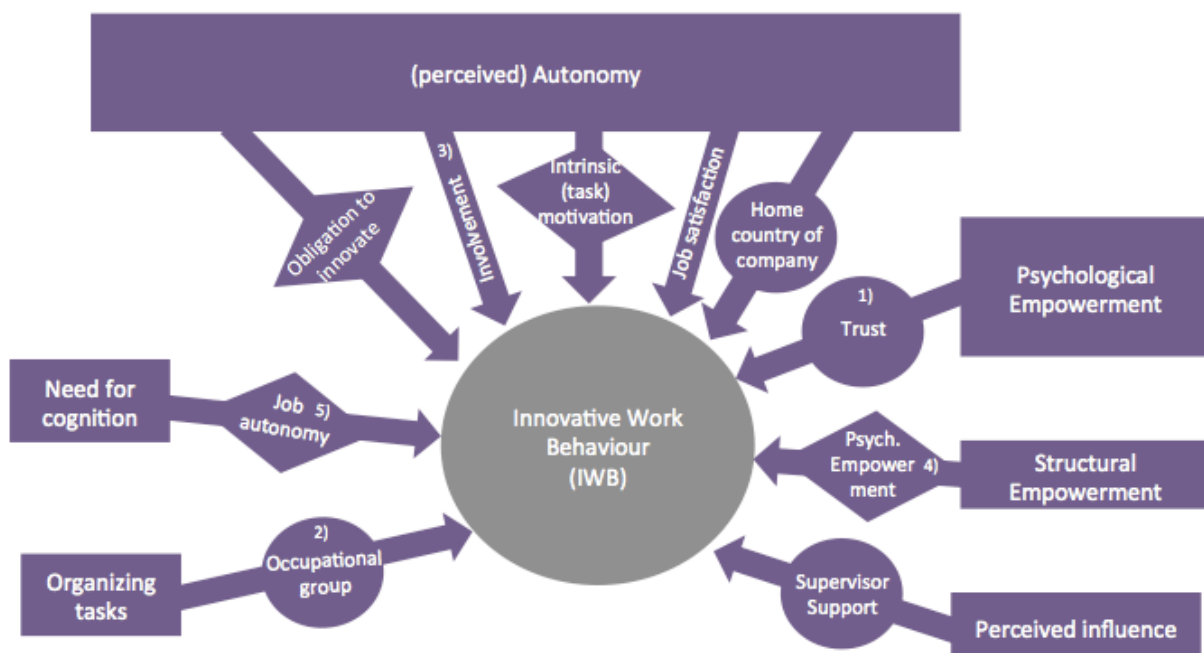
(perceived) Autonomy

Obligation to innovate

3) Involvement

Intrinsic (task) motivation

Job satisfaction

Home country of company

1) Trust

Psychological Empowerment

Need for cognition

Job 5) autonomy

Innovative Work Behaviour (IWB)

Psych. Empowerment 4)

Structural Empowerment

Organizing tasks

2) Occupational group

Supervisor Support

Perceived influence